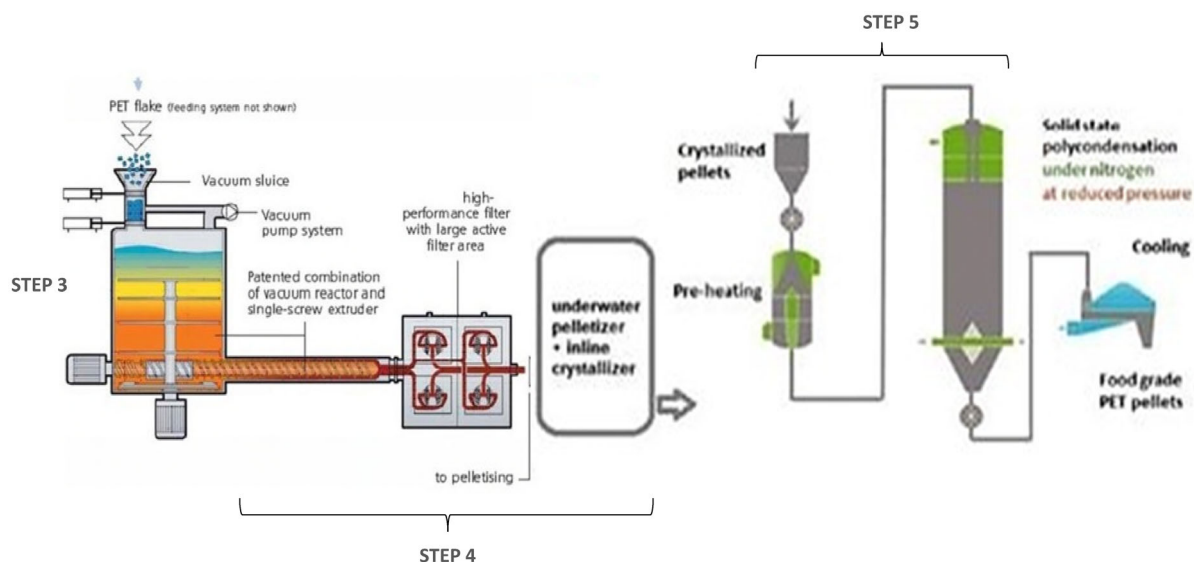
STEP 5

PET flake (feeding system not shown)

Vacuum sluice

Vacuum pump system

high-performance filter with large active filter area

STEP 3

Patented combination of vacuum reactor and single-screw extruder

underwater pelletizer + inline crystallizer

to pelletising

STEP 4

Crystallized pellets

Pre-heating

Solid state polycondensation under nitrogen at reduced pressure

Cooling

Food grade PET pellets